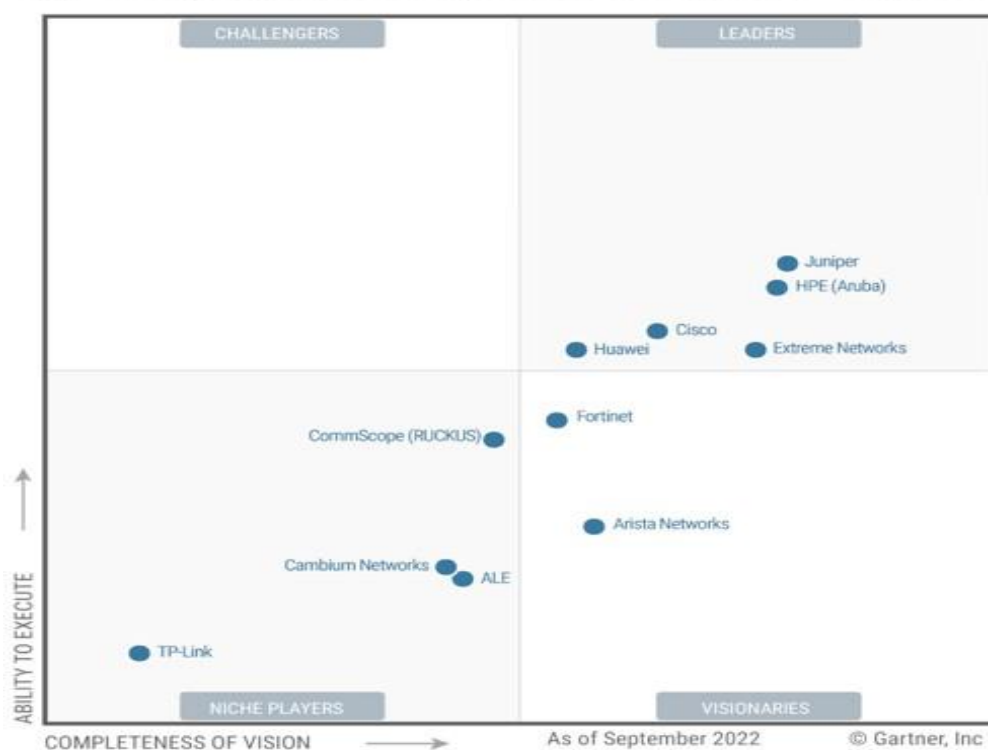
CHALLENGERS

LEADERS

Juniper

HPE (Aruba)

Cisco

Huawei

Extreme Networks

Fortinet

CommScope (RUCKUS)

Arista Networks

Cambium Networks

ALE

TP-Link

ABILITY TO EXECUTE

NICHE PLAYERS

VISIONARIES

COMPLETENESS OF VISION

As of September 2022

© Gartner, Inc